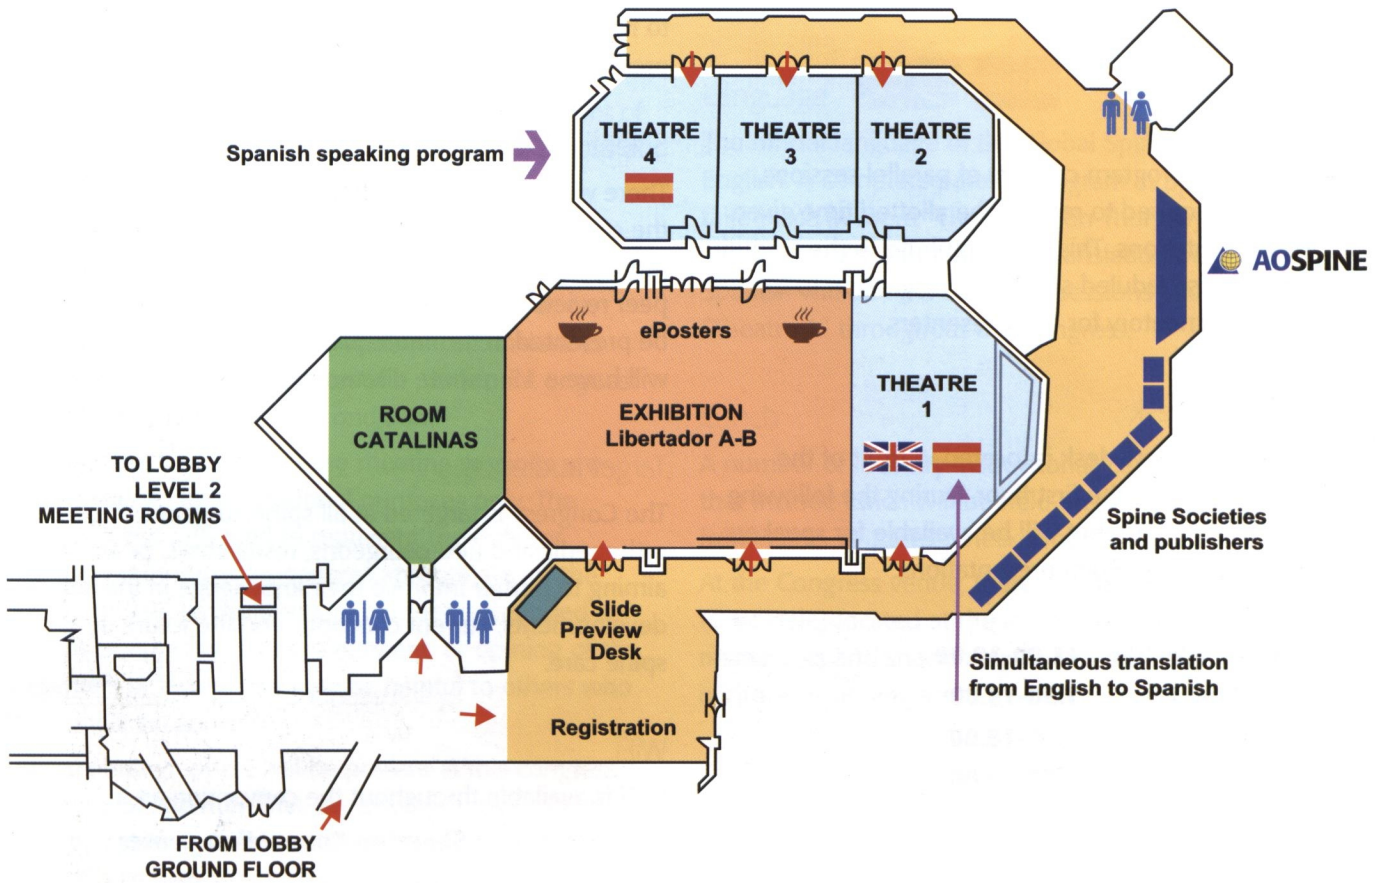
THEATRE 4

THEATRE 3

THEATRE 2

Spanish speaking program

AOSPINE

ePosters

ROOM CATALINAS

EXHIBITION Libertador A-B

THEATRE 1

TO LOBBY LEVEL 2 MEETING ROOMS

Spine Societies and publishers

Slide Preview Desk

Simultaneous translation from English to Spanish

Registration

FROM LOBBY GROUND FLOOR